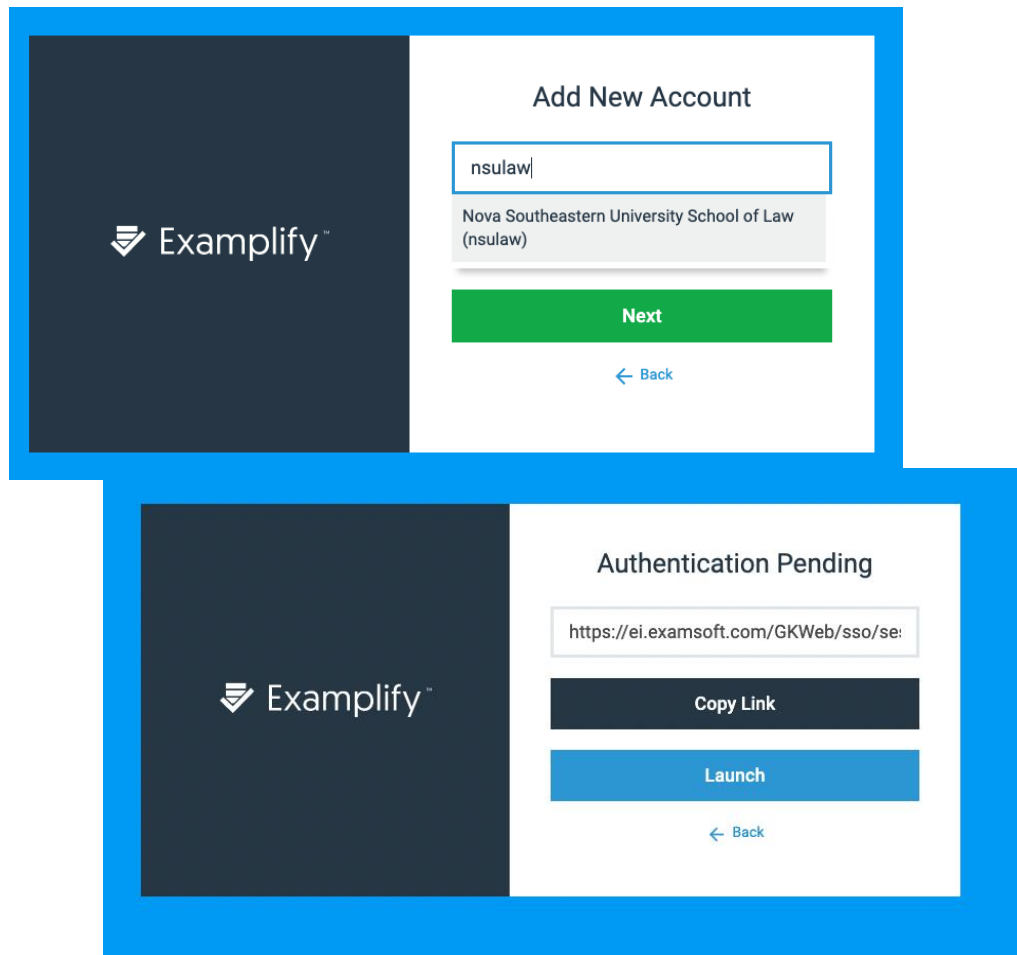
Examplify™

Add New Account

nsulaw

Nova Southeastern University School of Law (nsulaw)

Next

← Back

Examplify™

Authentication Pending

https://ei.examsoft.com/GKWeb/sso/se

Copy Link

Launch

← Back